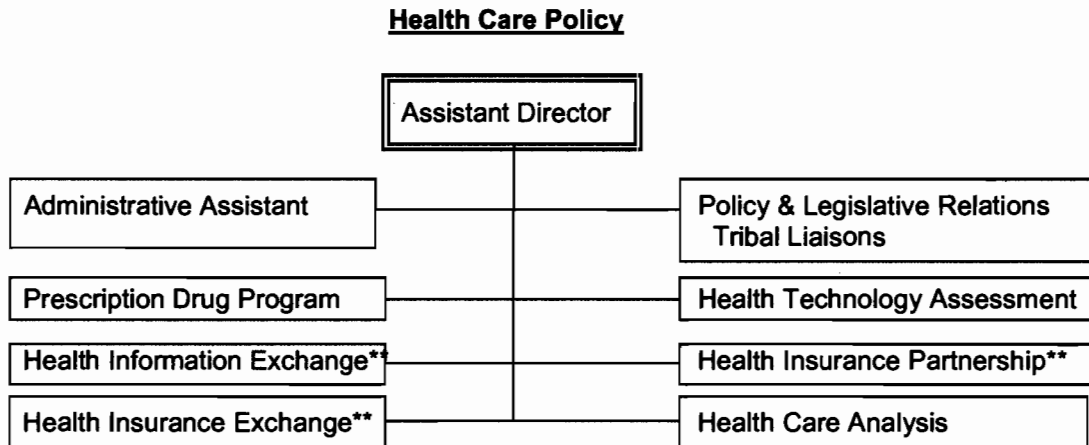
Health Care Policy

Assistant Director

Administrative Assistant

Policy & Legislative Relations
Tribal Liaisons

Prescription Drug Program

Health Technology Assessment

Health Information Exchange**

Health Insurance Partnership**

Health Insurance Exchange**

Health Care Analysis